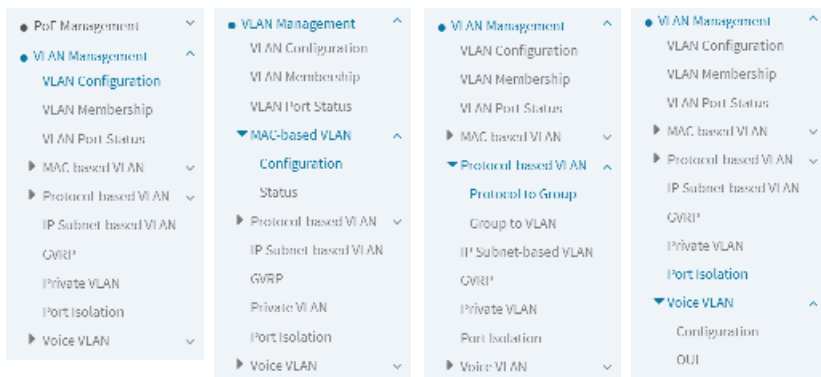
PoE Management
VLAN Management
VLAN Configuration
VLAN Membership
VLAN Port Status
MAC based VLAN
Protocol based VLAN
IP Subnet based VLAN
GVRP
Private VLAN
Port Isolation
Voice VLAN

VLAN Management
VLAN Configuration
VLAN Membership
VLAN Port Status
MAC-based VLAN
Configuration
Status
Protocol based VLAN
IP Subnet based VLAN
GVRP
Private VLAN
Port Isolation
Voice VLAN

VLAN Management
VLAN Configuration
VLAN Membership
VLAN Port Status
MAC based VLAN
Protocol based VLAN
Protocol to Group
Group to VLAN
IP Subnet-based VLAN
GVRP
Private VLAN
Port Isolation
Voice VLAN

VLAN Management
VLAN Configuration
VLAN Membership
VLAN Port Status
MAC based VLAN
Protocol based VLAN
IP Subnet based VLAN
GVRP
Private VLAN
Port Isolation
Voice VLAN
Configuration
OUI